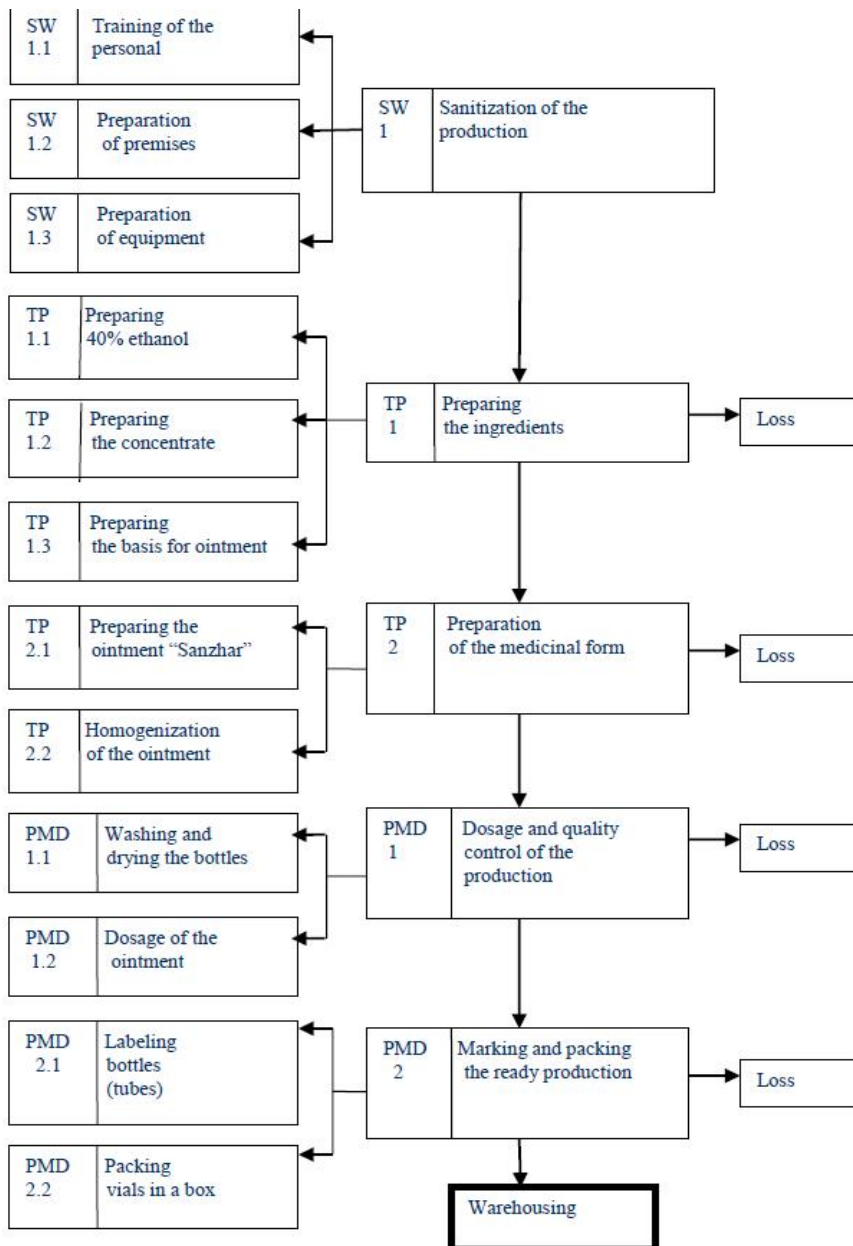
SW 1.1 Training of the personal

SW 1.2 Preparation of premises

SW 1.3 Preparation of equipment

SW 1 Sanitization of the production

TP 1.1 Preparing 40% ethanol

TP 1.2 Preparing the concentrate

TP 1.3 Preparing the basis for ointment

TP 1 Preparing the ingredients

Loss

TP 2.1 Preparing the ointment "Sanzhar"

TP 2.2 Homogenization of the ointment

TP 2 Preparation of the medicinal form

Loss

PMD 1.1 Washing and drying the bottles

PMD 1.2 Dosage of the ointment

PMD 1 Dosage and quality control of the production

Loss

PMD 2.1 Labeling bottles (tubes)

PMD 2.2 Packing vials in a box

PMD 2 Marking and packing the ready production

Loss

Warehousing